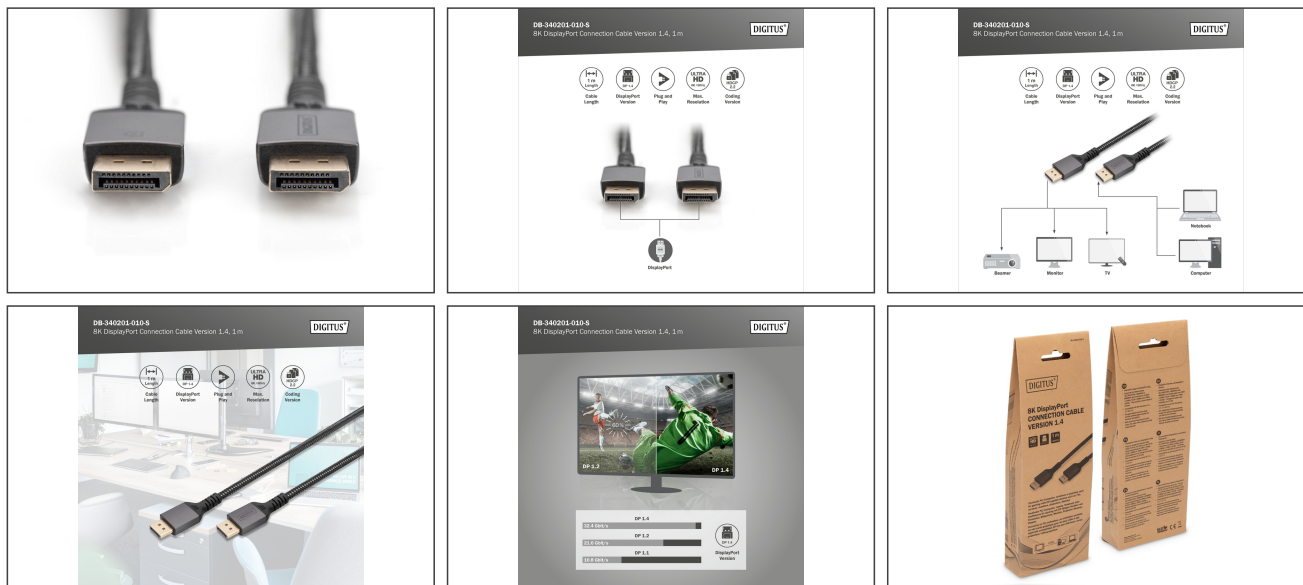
DB-340201-010-S
8K DisplayPort Connection Cable Version 1.4, 1 m
DIGITUS

1 m Length
Cable Length
DP 1.4
DisplayPort Version
Plug and Play
ULTRA HD 8K 60Hz
Max. Resolution
HDCP 2.2
Coding Version

DisplayPort

DB-340201-010-S
8K DisplayPort Connection Cable Version 1.4, 1 m
DIGITUS

1 m Length
Cable Length
DP 1.4
DisplayPort Version
Plug and Play
ULTRA HD 8K 60Hz
Max. Resolution
HDCP 2.2
Coding Version

Notebook
Beamer
Monitor
TV
Computer

DB-340201-010-S
8K DisplayPort Connection Cable Version 1.4, 1 m
DIGITUS

1 m Length
Cable Length
DP 1.4
DisplayPort Version
Plug and Play
ULTRA HD 8K 60Hz
Max. Resolution
HDCP 2.2
Coding Version

DB-340201-010-S
8K DisplayPort Connection Cable Version 1.4, 1 m
DIGITUS

80%
DP 1.2
DP 1.4

DP 1.4
32.4 Gbit/s
DP 1.2
21.6 Gbit/s
DP 1.1
10.8 Gbit/s
DP 1.4
DisplayPort Version

DIGITUS
8K DisplayPort CONNECTION CABLE VERSION 1.4